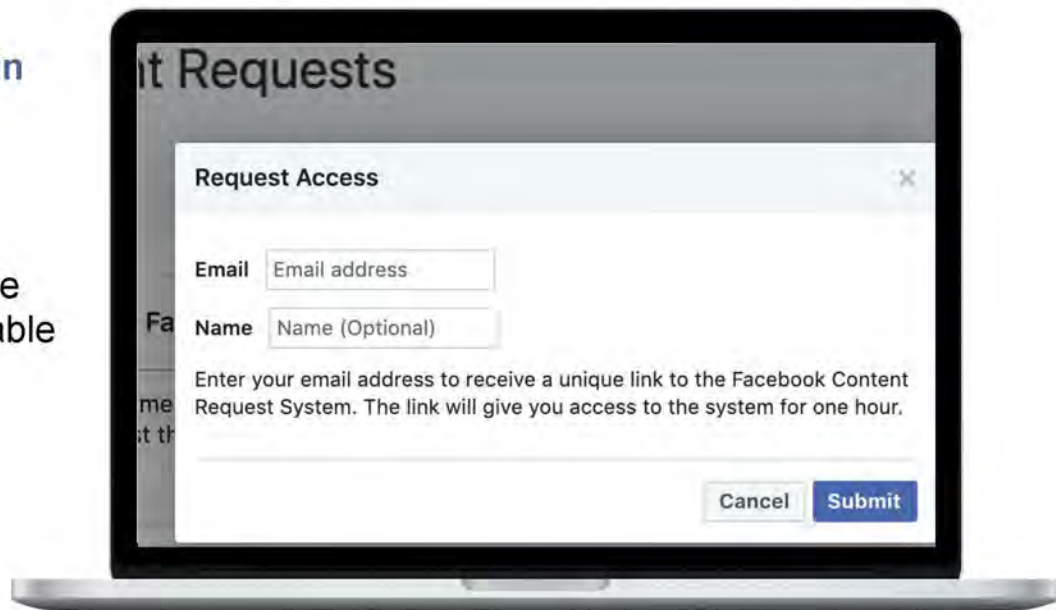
n

e
able

t Requests

Fa

me
t th

Request Access

×

Email Email address

Name Name (Optional)

Enter your email address to receive a unique link to the Facebook Content Request System. The link will give you access to the system for one hour.

Cancel Submit